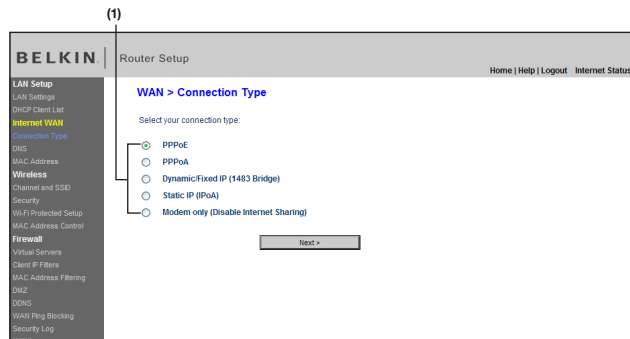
(1)

BELKIN. Router Setup

Home | Help | Logout Internet Status

LAN Setup
LAN Settings
DHCP Client List
Internet WAN
Connection Type
DNS
MAC Address
Wireless
Channel and SSID
Security
Wi-Fi Protected Setup
MAC Address Control
Firewall
Virtual Servers
Client IP Filters
MAC Address Filtering
DMZ
DDNS
WAN Ping Blocking
Security Log

WAN > Connection Type

Select your connection type:

PPPoE
PPPoA
Dynamic/Fixed IP (1483 Bridge)
Static IP (IPoA)
Modem only (Disable Internet Sharing)

Next >